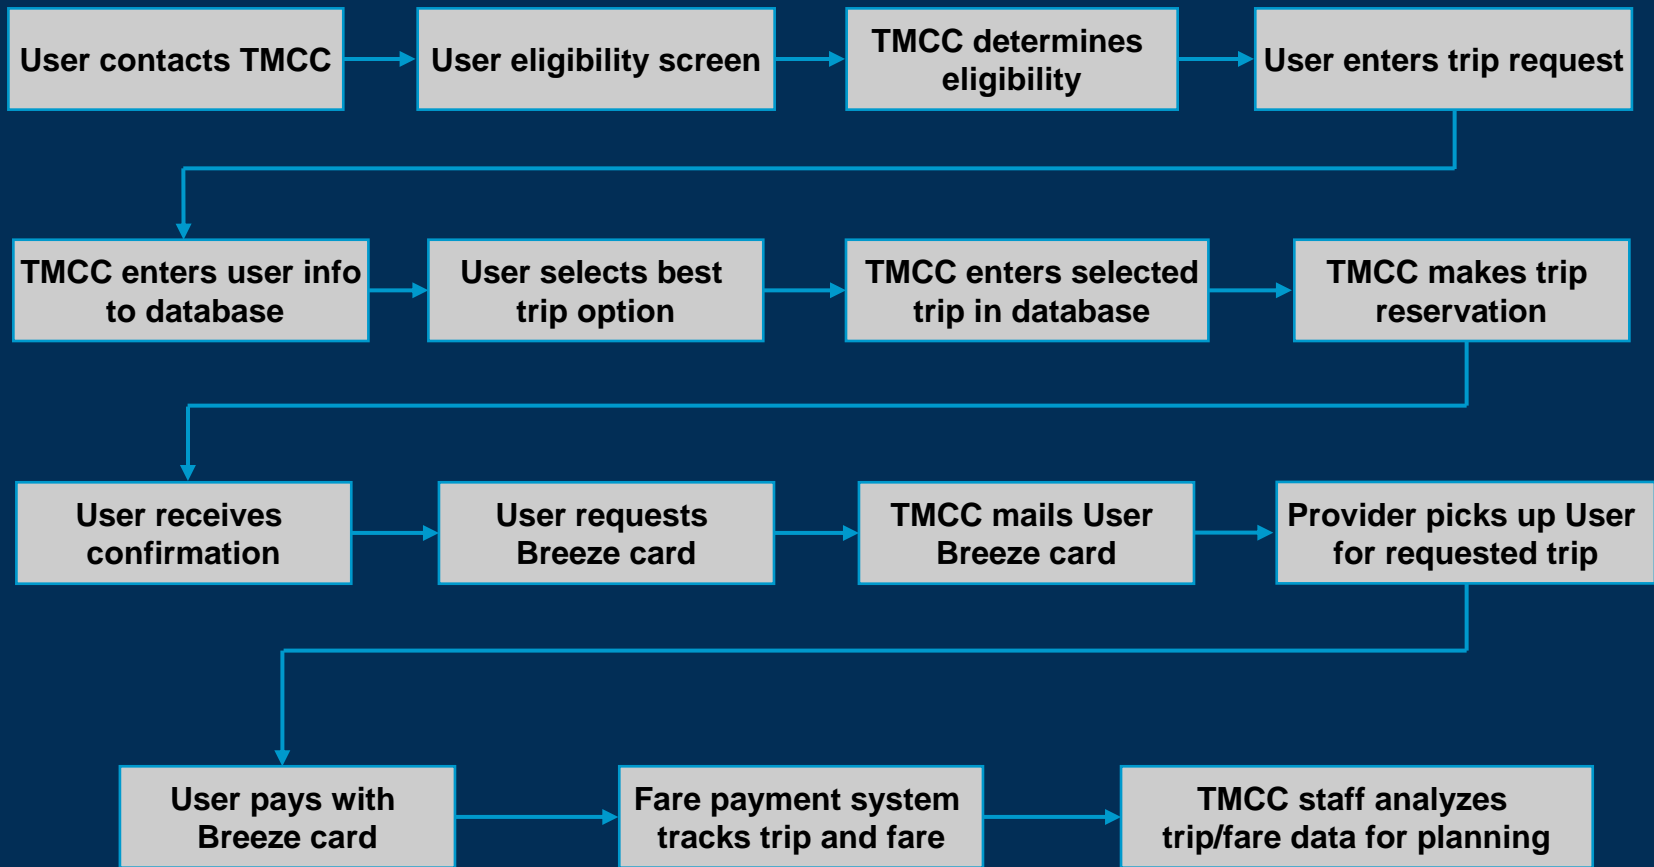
User contacts TMCC

User eligibility screen

TMCC determines eligibility

User enters trip request

TMCC enters user info to database

User selects best trip option

TMCC enters selected trip in database

TMCC makes trip reservation

User receives confirmation

User requests Breeze card

TMCC mails User Breeze card

Provider picks up User for requested trip

User pays with Breeze card

Fare payment system tracks trip and fare

TMCC staff analyzes trip/fare data for planning